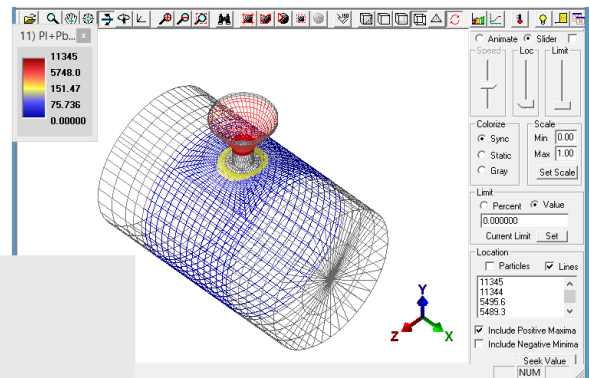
11) Pl+Pb...

11345
5748.0
151.47
75.736
0.00000

Animate
Slider
Speed
Loc
Limit

Colorize
Sync
Static
Gray

Scale
Min 0.00
Max 1.00
Set Scale

Limit
Percent
Value
0.000000
Current Limit
Set

Location
Particles
Lines
11345
11344
5495.6
5489.3

Include Positive Maxima
Include Negative Minima
Seek Value

Y
Z
X

NUM